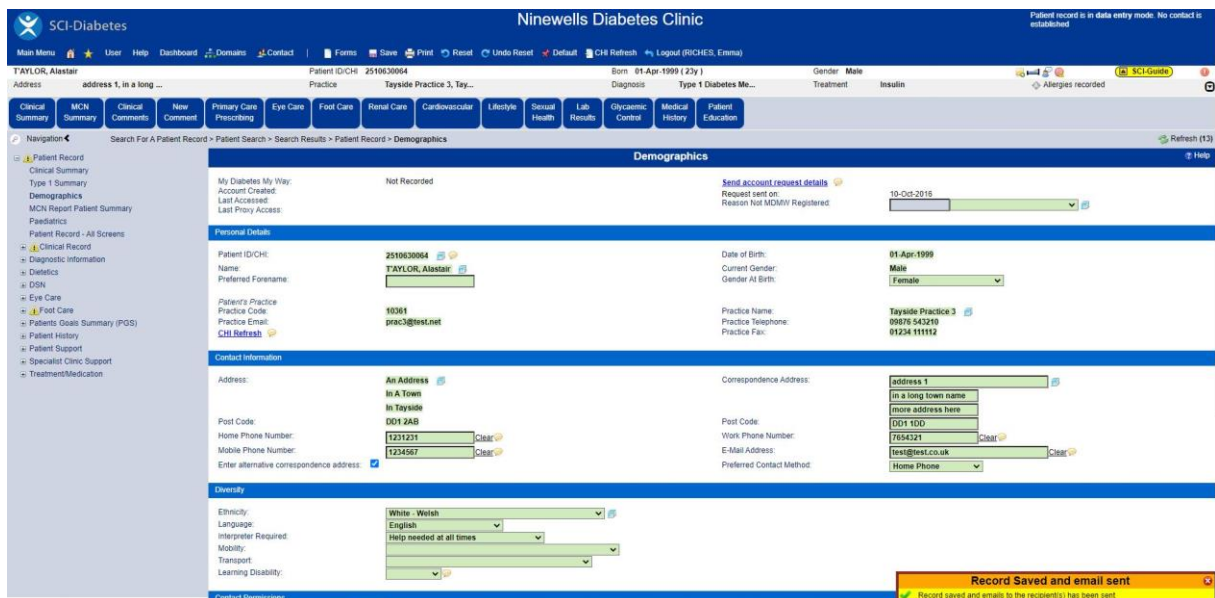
SCI-Diabetes

Ninewells Diabetes Clinic

Patient record is in data entry mode. No contact is established

Main Menu User Help Dashboard Domains Contact | Forms Save Print Reset Undo Reset Default CHI Refresh Logout (RICHES, Emma)

T'AYLOR, Alastair
Address address 1, in a long ...
Patient ID/CHI 2510630064
Practice Tayside Practice 3, Tay...
Born 01-Apr-1999 ( 23y )
Diagnosis Type 1 Diabetes Me...
Gender Male
Treatment Insulin
SCI-Guide
Allergies recorded

Clinical Summary | MCN Summary | Clinical Comments | New Comment | Primary Care Prescribing | Eye Care | Foot Care | Renal Care | Cardiovascular | Lifestyle | Sexual Health | Lab Results | Glycaemic Control | Medical History | Patient Education

Navigation
Search For A Patient Record > Patient Search > Search Results > Patient Record > Demographics
Refresh (13)

Patient Record
Clinical Summary
Type 1 Summary
Demographics
MCN Report Patient Summary
Paediatrics
Patient Record - All Screens
Clinical Record
Diagnostic Information
Dietetics
DSN
Eye Care
Foot Care
Patients Goals Summary (PGS)
Patient History
Patient Support
Specialist Clinic Support
Treatment/Medication

Demographics
Help

My Diabetes My Way: Not Recorded
Account Created:
Last Accessed:
Last Proxy Access:
Send account request details
Request sent on: 10-Oct-2016
Reason Not MDMW Registered:

Personal Details

Patient ID/CHI: 2510630064
Name: T'AYLOR, Alastair
Preferred Forename:
Date of Birth: 01-Apr-1999
Current Gender: Male
Gender At Birth: Female
Patient's Practice
Practice Code: 10361
Practice Email: prac3@test.net
CHI Refresh
Practice Name: Tayside Practice 3
Practice Telephone: 09876 543210
Practice Fax: 01234 111112

Contact Information

Address: An Address
In A Town
In Tayside
Post Code: DD1 2AB
Home Phone Number: 1231231 Clear
Mobile Phone Number: 1234567 Clear
Enter alternative correspondence address:
Correspondence Address: address 1
in a long town name
more address here
Post Code: DD1 1DD
Work Phone Number: 7654321 Clear
E-Mail Address: test@test.co.uk Clear
Preferred Contact Method: Home Phone

Diversity

Ethnicity: White - Welsh
Language: English
Interpreter Required: Help needed at all times
Mobility:
Transport:
Learning Disability:

Record Saved and email sent
Record saved and emails to the recipient(s) has been sent

Contact Permissions